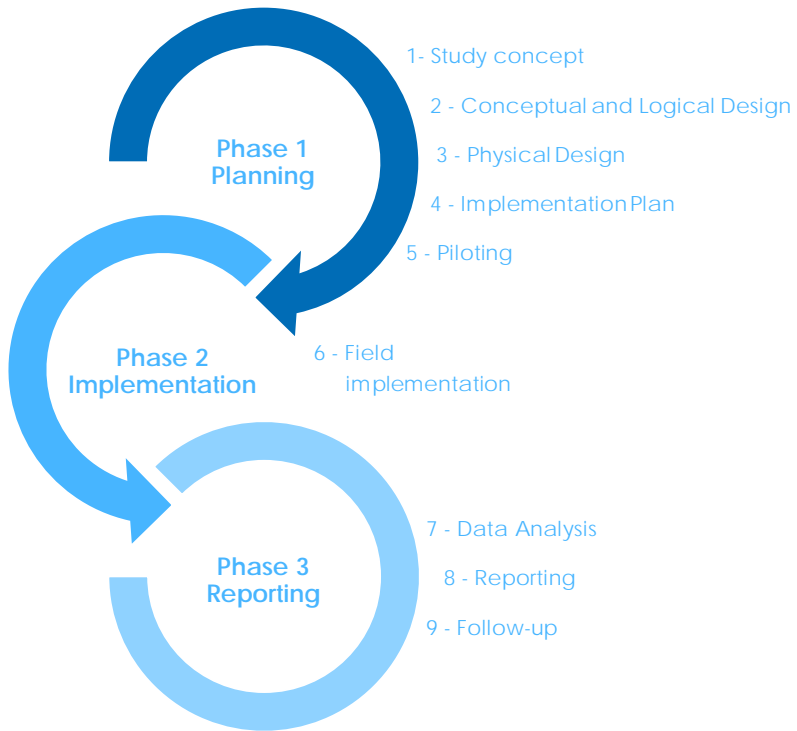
Phase 1
Planning

1- Study concept
2 - Conceptual and Logical Design
3 - Physical Design
4 - Implementation Plan
5 - Piloting

Phase 2
Implementation

6 - Field implementation

Phase 3
Reporting

7 - Data Analysis
8 - Reporting
9 - Follow-up